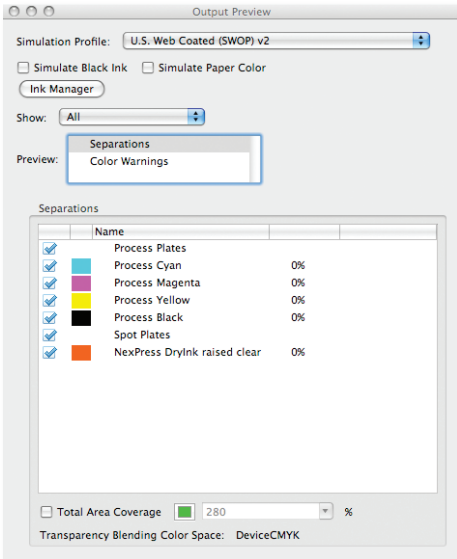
Output Preview

Simulation Profile: U.S. Web Coated (SWOP) v2

Simulate Black Ink  Simulate Paper Color

Ink Manager

Show: All

Preview: Separations
Color Warnings

Separations

| | | Name | | |
|---|---|---|---|---|
| | | Process Plates | | |
| | | Process Cyan | 0% | |
| | | Process Magenta | 0% | |
| | | Process Yellow | 0% | |
| | | Process Black | 0% | |
| | | Spot Plates | | |
| | | NexPress DryInk raised clear | 0% | |

Total Area Coverage  280  %

Transparency Blending Color Space: DeviceCMYK